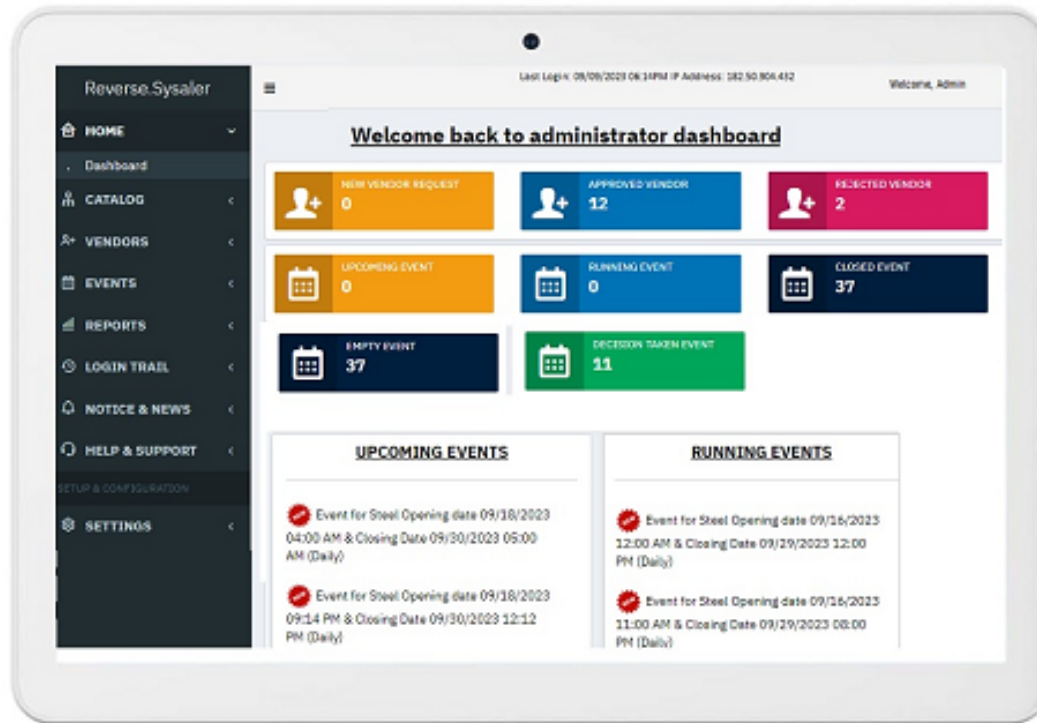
Reverse.Sysaler

HOME

Dashboard

CATALOG

VENDORS

EVENTS

REPORTS

LOGIN TRAIL

NOTICE & NEWS

HELP & SUPPORT

SETUP & CONFIGURATION

SETTINGS

≡

Last Login: 09/09/2023 06:14PM IP Address: 182.50.904.432

Welcome, Admin

Welcome back to administrator dashboard

NEW VENDOR REQUEST
0

APPROVED VENDOR
12

REJECTED VENDOR
2

UPCOMING EVENT
0

RUNNING EVENT
0

CLOSED EVENT
37

EMPTY EVENT
37

DECISION TAKEN EVENT
11

UPCOMING EVENTS

Event for Steel Opening date 09/18/2023 04:00 AM & Closing Date 09/30/2023 05:00 AM (Daily)

Event for Steel Opening date 09/18/2023 09:14 PM & Closing Date 09/30/2023 12:12 PM (Daily)

RUNNING EVENTS

Event for Steel Opening date 09/16/2023 12:00 AM & Closing Date 09/29/2023 12:00 PM (Daily)

Event for Steel Opening date 09/16/2023 11:00 AM & Closing Date 09/29/2023 08:00 PM (Daily)